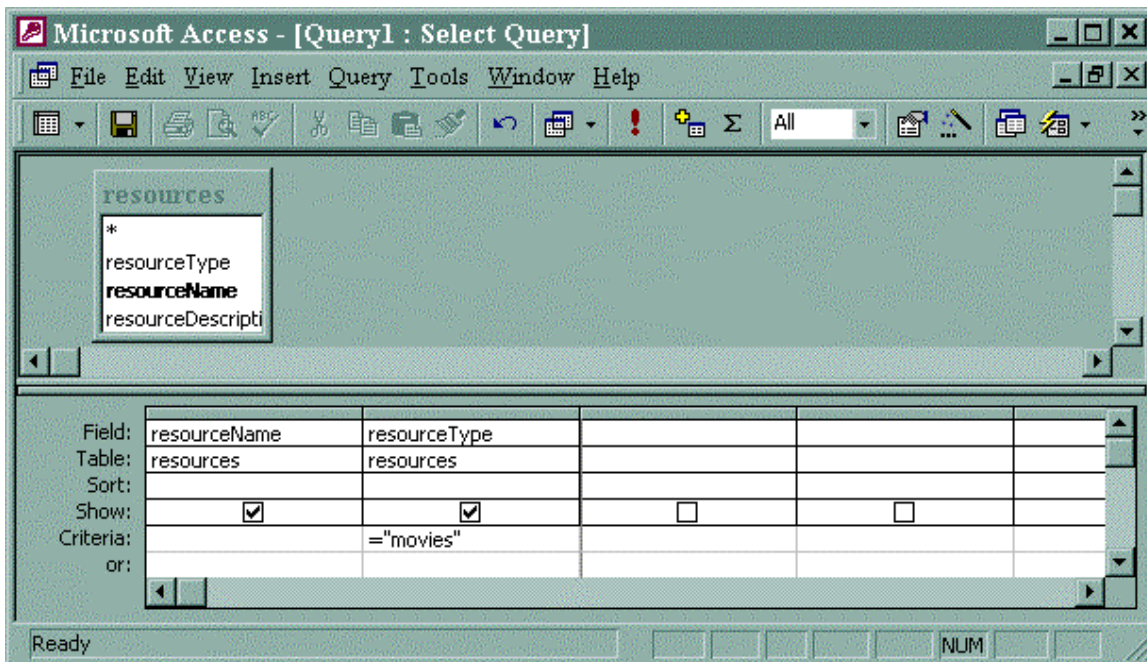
Microsoft Access - [Query1 : Select Query]

File Edit View Insert Query Tools Window Help

All

resources
*
resourceType
**resourceName**
resourceDescripti

| | | | | | |
|---|---|---|---|---|---|
| Field: | resourceName | resourceType | | | |
| Table: | resources | resources | | | |
| Sort: | | | | | |
| Show: | ☑ | ☑ | ☐ | ☐ | |
| Criteria: | | ="movies" | | | |
| or: | | | | | |

Ready

NUM